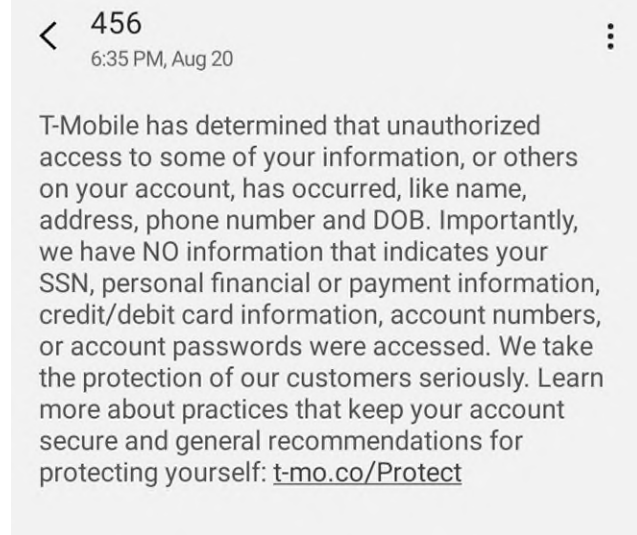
456
6:35 PM, Aug 20

T-Mobile has determined that unauthorized access to some of your information, or others on your account, has occurred, like name, address, phone number and DOB. Importantly, we have NO information that indicates your SSN, personal financial or payment information, credit/debit card information, account numbers, or account passwords were accessed. We take the protection of our customers seriously. Learn more about practices that keep your account secure and general recommendations for protecting yourself: t-mo.co/Protect